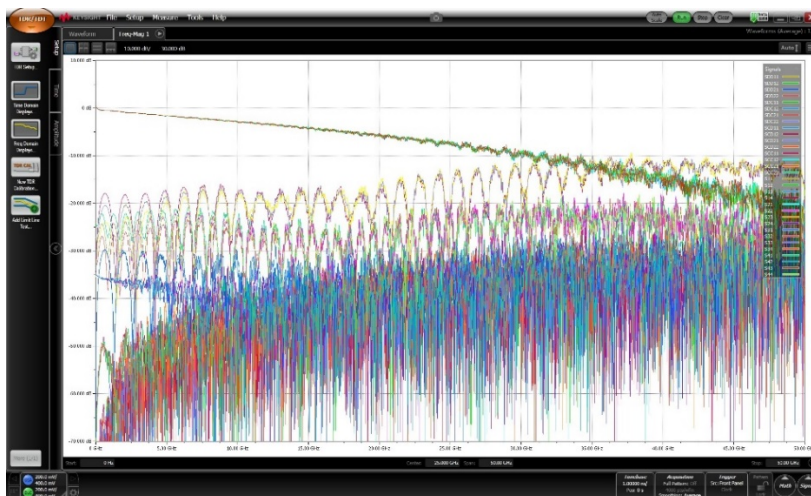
TDR/TDT
File Setup Measure Tools Help
Waveform
Freq Mag 1
10.000 dB/
10.000 dB
Auto
Edit Setup
Time Domain Displays
Freq Domain Displays
New TDR Calibration
Add Limit Line Test
Signals
10.000 dB
0 dB
-10.000 dB
-20.000 dB
-30.000 dB
-40.000 dB
-50.000 dB
-60.000 dB
-70.000 dB
0 Hz
5.00 GHz
10.00 GHz
15.00 GHz
20.00 GHz
25.00 GHz
30.00 GHz
35.00 GHz
40.00 GHz
45.00 GHz
50.00 GHz
Start
0 Hz
Center
25.000 GHz
Span
50.000 GHz
Stop
50.000 GHz
Timebase
Acquisition
Trigger